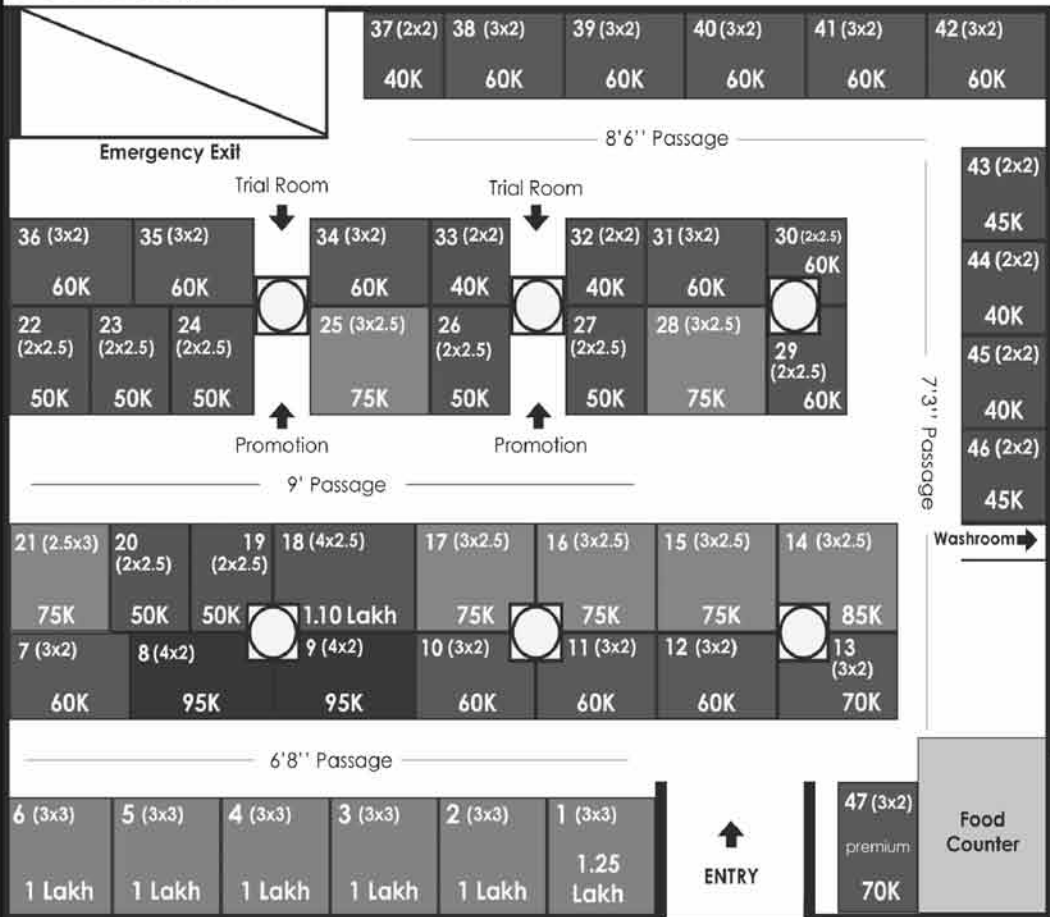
Emergency Exit

37 (2x2) 40K
38 (3x2) 60K
39 (3x2) 60K
40 (3x2) 60K
41 (3x2) 60K
42 (3x2) 60K

8'6'' Passage

43 (2x2) 45K
44 (2x2) 40K
45 (2x2) 40K
46 (2x2) 45K

Trial Room
Trial Room

36 (3x2) 60K
35 (3x2) 60K
34 (3x2) 60K
33 (2x2) 40K
32 (2x2) 40K
31 (3x2) 60K
30 (2x2.5) 60K
22 (2x2.5) 50K
23 (2x2.5) 50K
24 (2x2.5) 50K
25 (3x2.5) 75K
26 (2x2.5) 50K
27 (2x2.5) 50K
28 (3x2.5) 75K
29 (2x2.5) 60K

Promotion
Promotion

7'3'' Passage

9' Passage

Washroom

21 (2.5x3) 75K
20 (2x2.5) 50K
19 (2x2.5) 50K
18 (4x2.5) 1.10 Lakh
17 (3x2.5) 75K
16 (3x2.5) 75K
15 (3x2.5) 75K
14 (3x2.5) 85K
7 (3x2) 60K
8 (4x2) 95K
9 (4x2) 95K
10 (3x2) 60K
11 (3x2) 60K
12 (3x2) 60K
13 (3x2) 70K

6'8'' Passage

6 (3x3) 1 Lakh
5 (3x3) 1 Lakh
4 (3x3) 1 Lakh
3 (3x3) 1 Lakh
2 (3x3) 1 Lakh
1 (3x3) 1.25 Lakh

ENTRY

47 (3x2) premium 70K

Food Counter